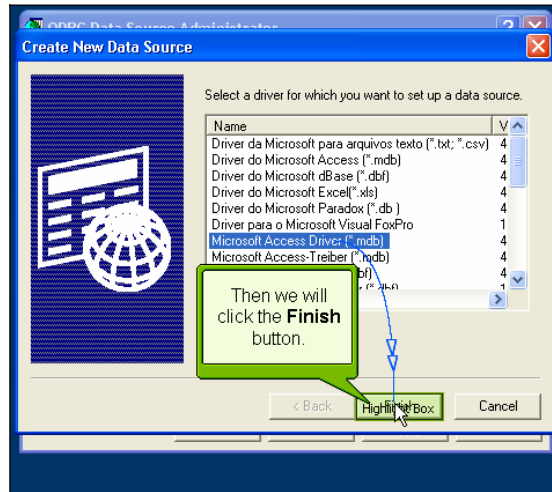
ODBC Data Source Administrator

Create New Data Source

Select a driver for which you want to set up a data source.

| Name | V |
|---|---|
| Driver da Microsoft para arquivos texto (*.txt; *.csv) | 4 |
| Driver do Microsoft Access (*.mdb) | 4 |
| Driver do Microsoft dBase (*.dbf) | 4 |
| Driver do Microsoft Excel(*.xls) | 4 |
| Driver do Microsoft Paradox (*.db ) | 4 |
| Driver para o Microsoft Visual FoxPro | 1 |
| Microsoft Access Driver (*.mdb) | 4 |
| Microsoft Access-Treiber (*.mdb) | 4 |
| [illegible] (*.dbf) | 4 |
| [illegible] | 1 |

Then we will click the **Finish** button.

< Back

Highlight Box

Cancel